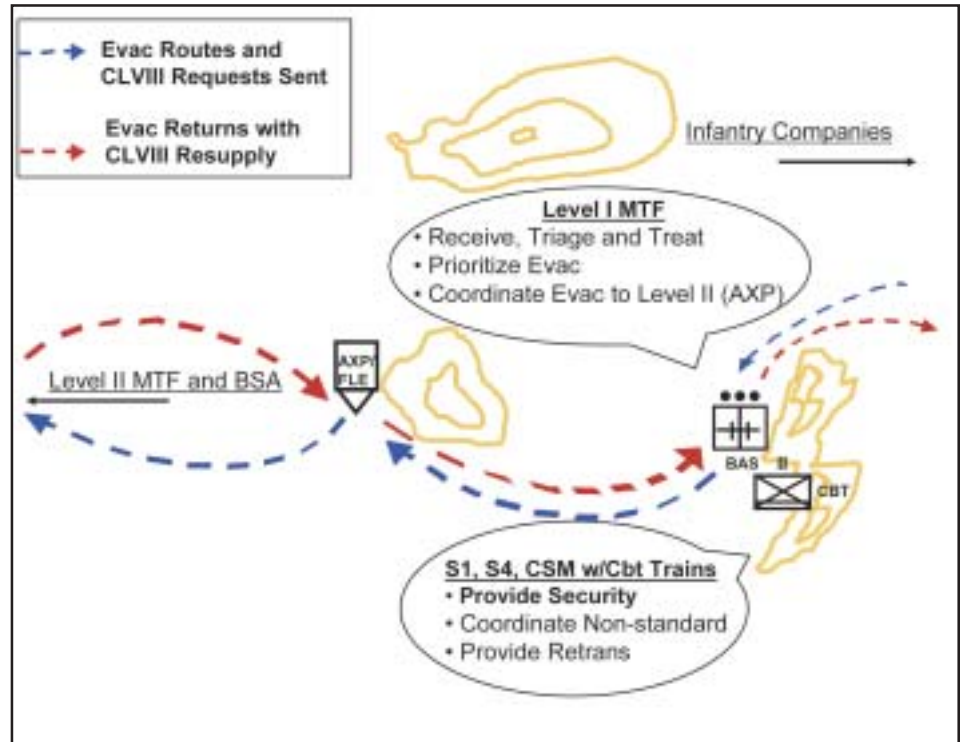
Evac Routes and CLVIII Requests Sent

Evac Returns with CLVIII Resupply

Infantry Companies

Level I MTF
• Receive, Triage and Treat
• Prioritize Evac
• Coordinate Evac to Level II (AXP)

Level II MTF and BSA

AXP/ FLE

•••

BAS

II

CBT

S1, S4, CSM w/Cbt Trains
• Provide Security
• Coordinate Non-standard
• Provide Retrans